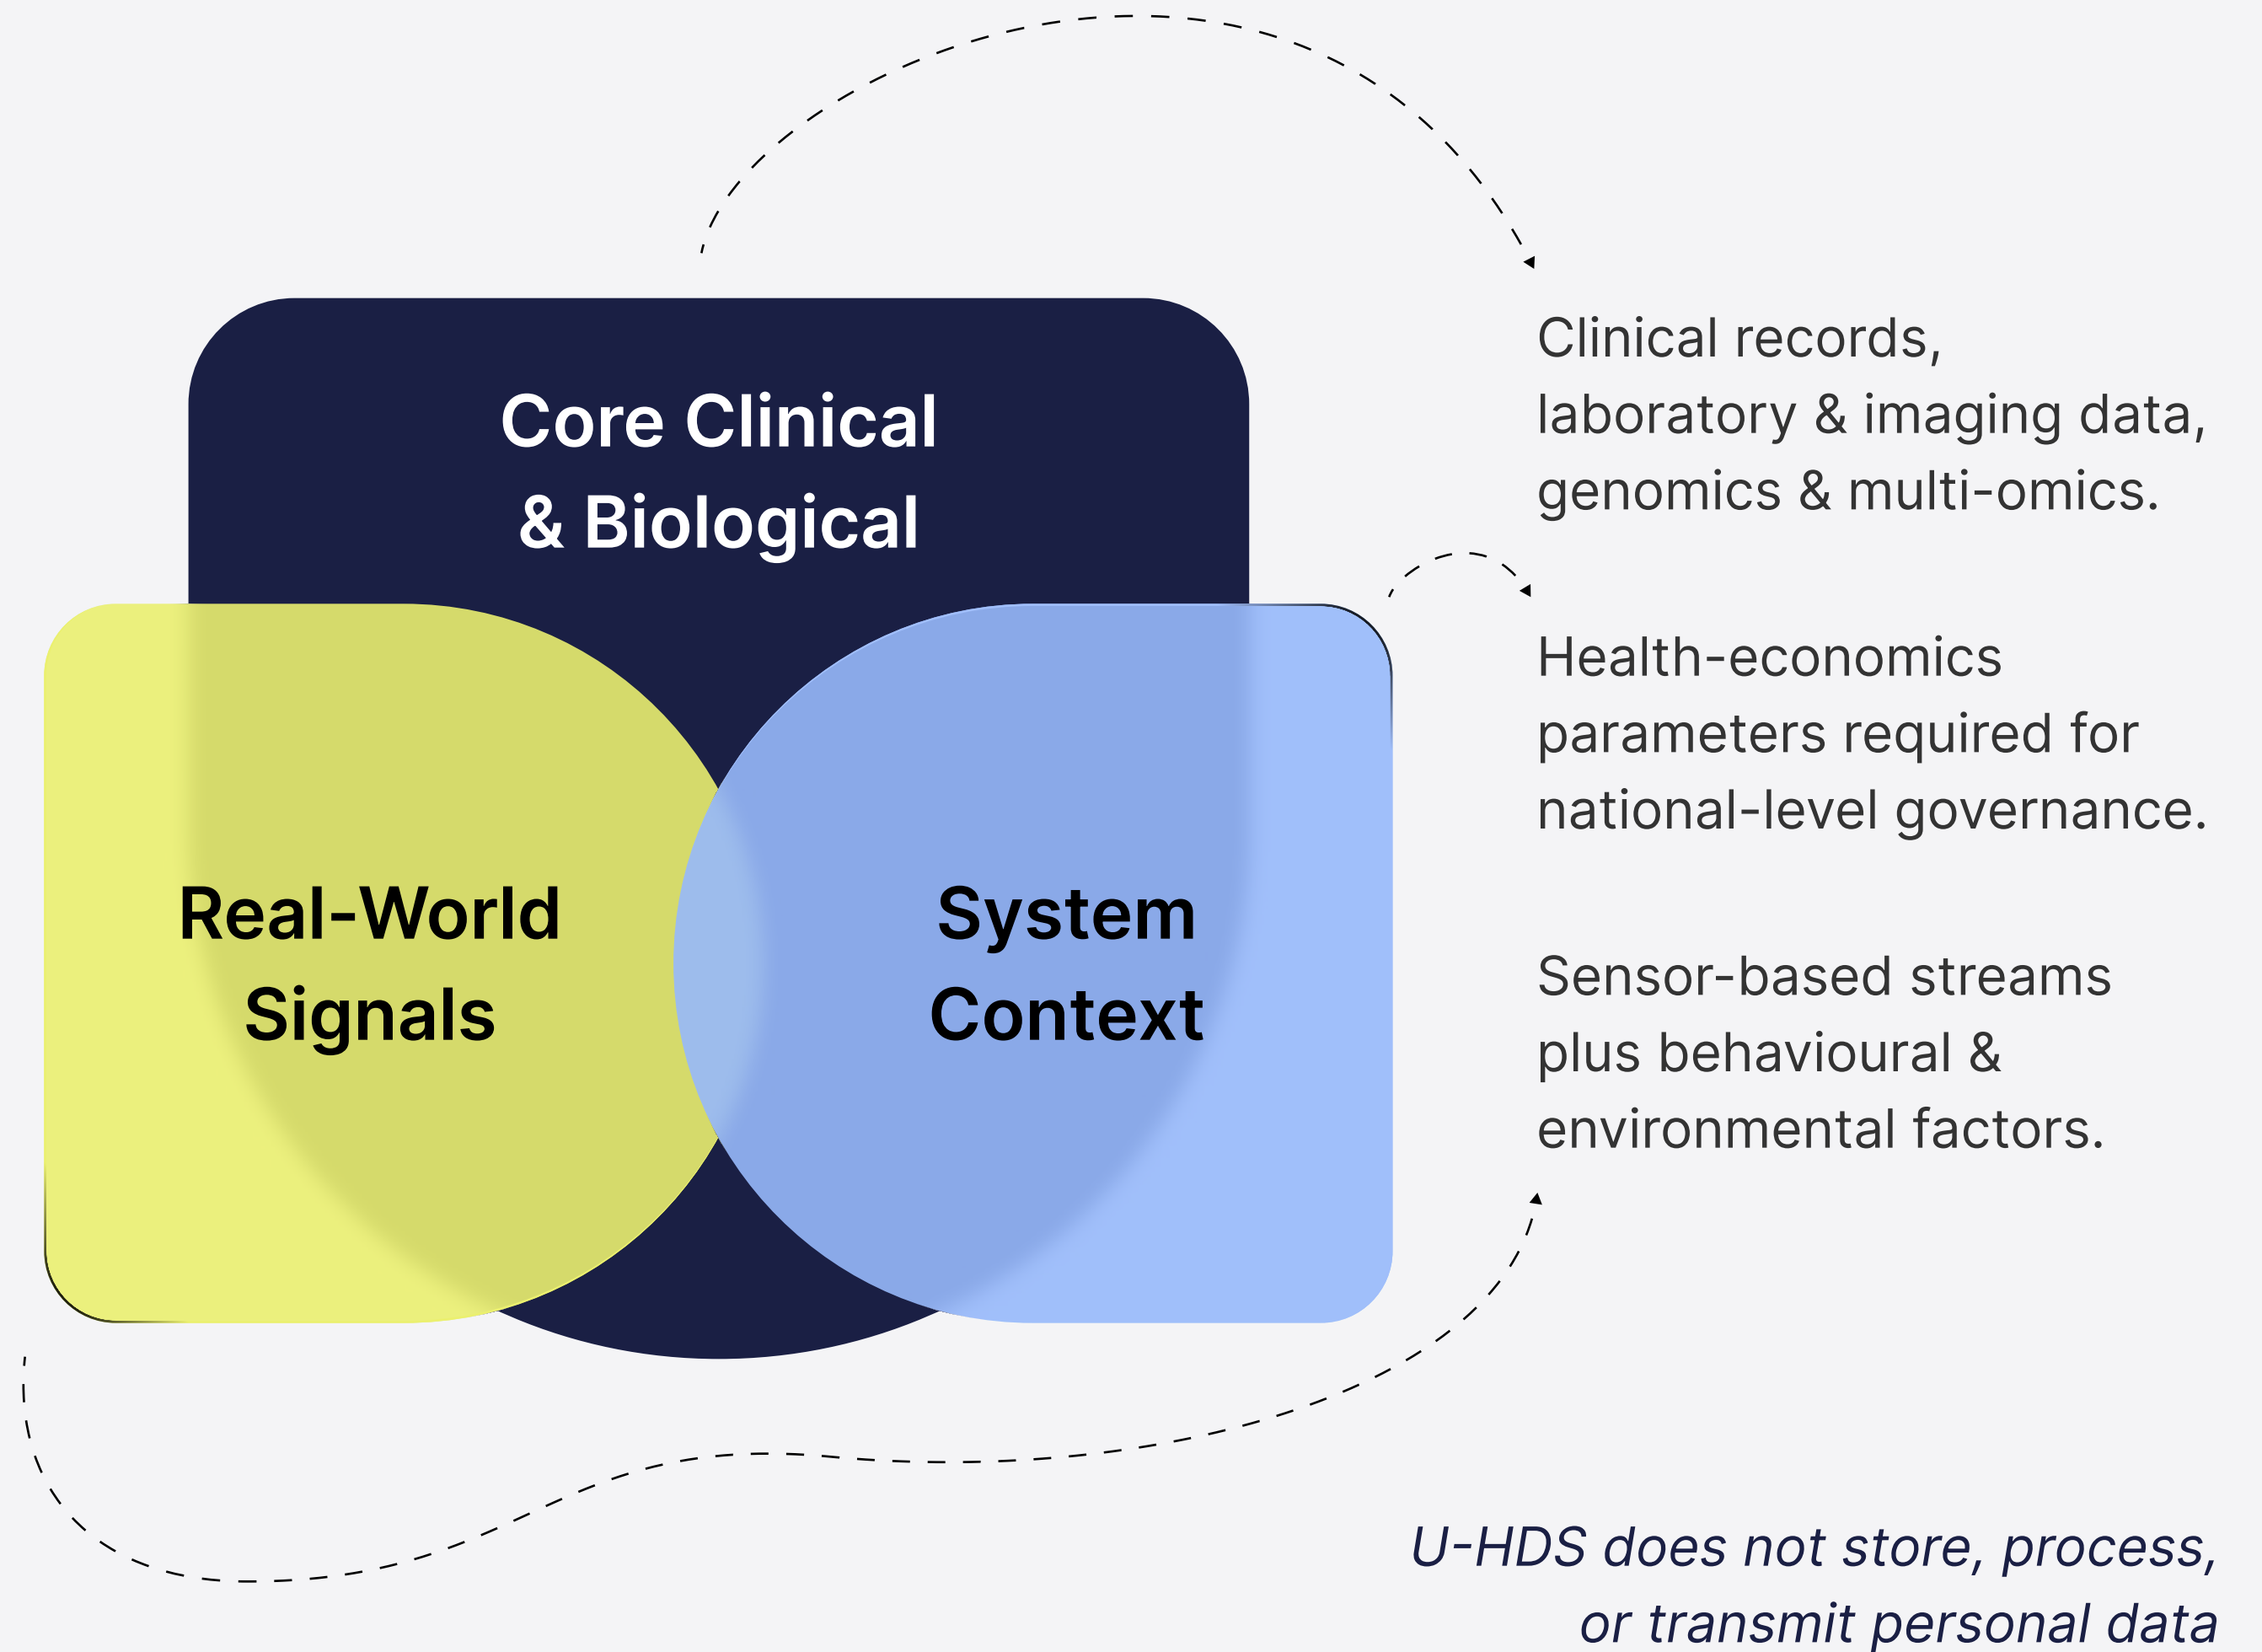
Core Clinical & Biological

Real-World Signals

System Context

Clinical records, laboratory & imaging data, genomics & multi-omics.

Health-economics parameters required for national-level governance.

Sensor-based streams plus behavioural & environmental factors.

U-HDS does not store, process, or transmit personal data